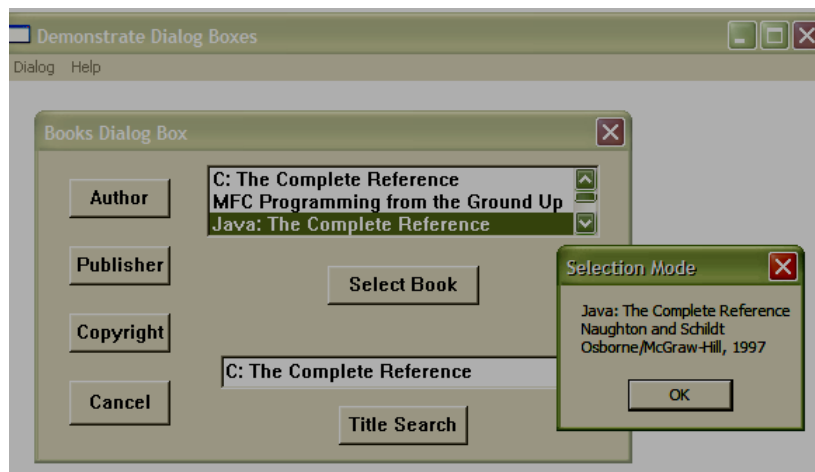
Demonstrate Dialog Boxes

Dialog Help

Books Dialog Box

Author

Publisher

Copyright

Cancel

C: The Complete Reference
MFC Programming from the Ground Up
Java: The Complete Reference

Select Book

C: The Complete Reference

Title Search

Selection Mode

Java: The Complete Reference
Naughton and Schildt
Osborne/McGraw-Hill, 1997

OK